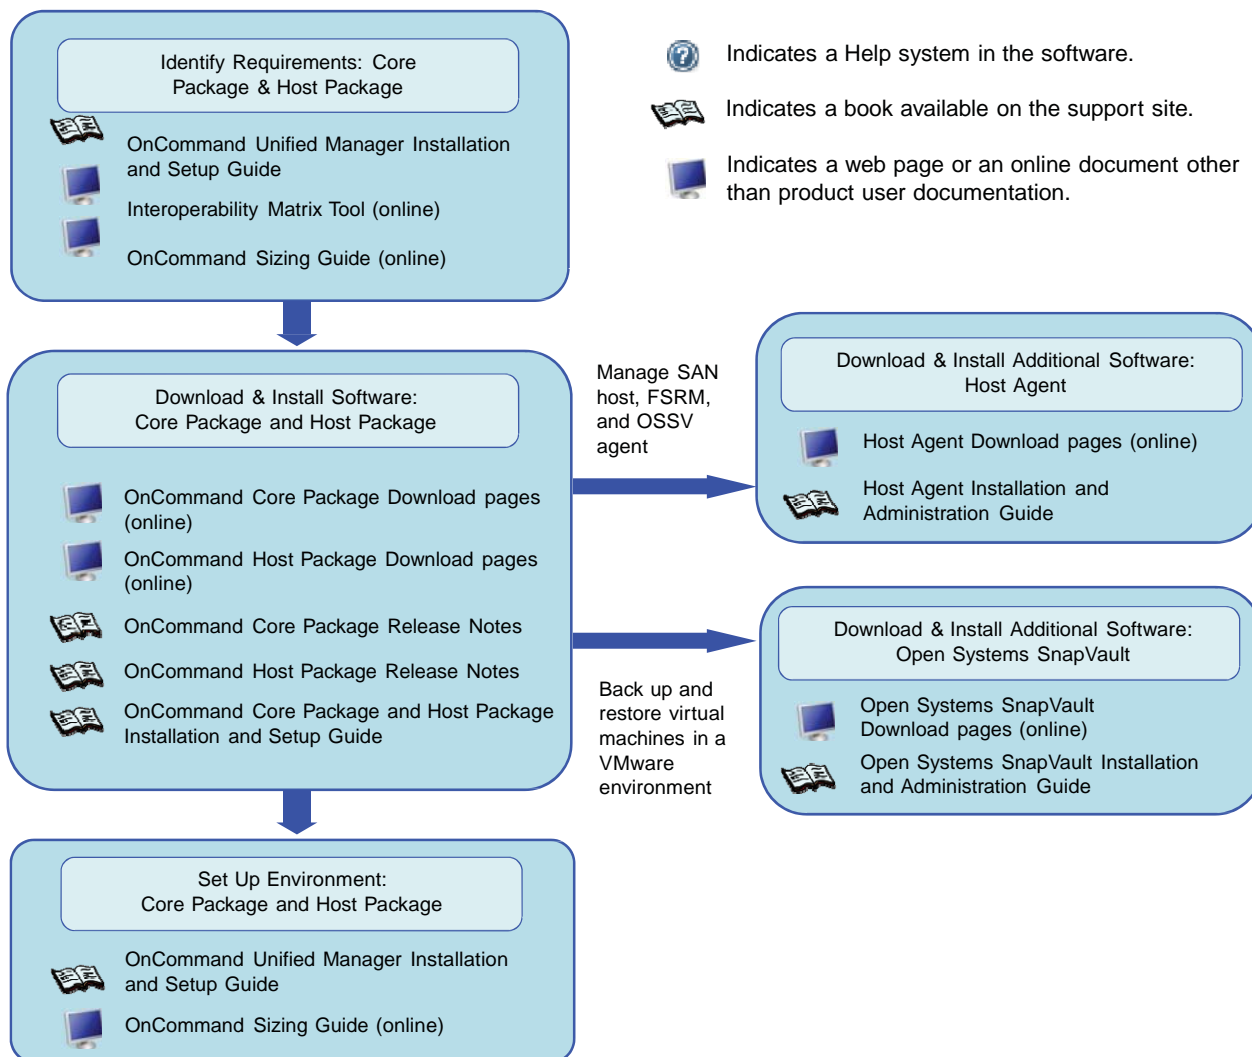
Identify Requirements: Core Package & Host Package

OnCommand Unified Manager Installation and Setup Guide

Interoperability Matrix Tool (online)

OnCommand Sizing Guide (online)

Indicates a Help system in the software.

Indicates a book available on the support site.

Indicates a web page or an online document other than product user documentation.

Download & Install Software: Core Package and Host Package

OnCommand Core Package Download pages (online)

OnCommand Host Package Download pages (online)

OnCommand Core Package Release Notes

OnCommand Host Package Release Notes

OnCommand Core Package and Host Package Installation and Setup Guide

Manage SAN host, FSRM, and OSSV agent

Download & Install Additional Software: Host Agent

Host Agent Download pages (online)

Host Agent Installation and Administration Guide

Back up and restore virtual machines in a VMware environment

Download & Install Additional Software: Open Systems SnapVault

Open Systems SnapVault Download pages (online)

Open Systems SnapVault Installation and Administration Guide

Set Up Environment: Core Package and Host Package

OnCommand Unified Manager Installation and Setup Guide

OnCommand Sizing Guide (online)